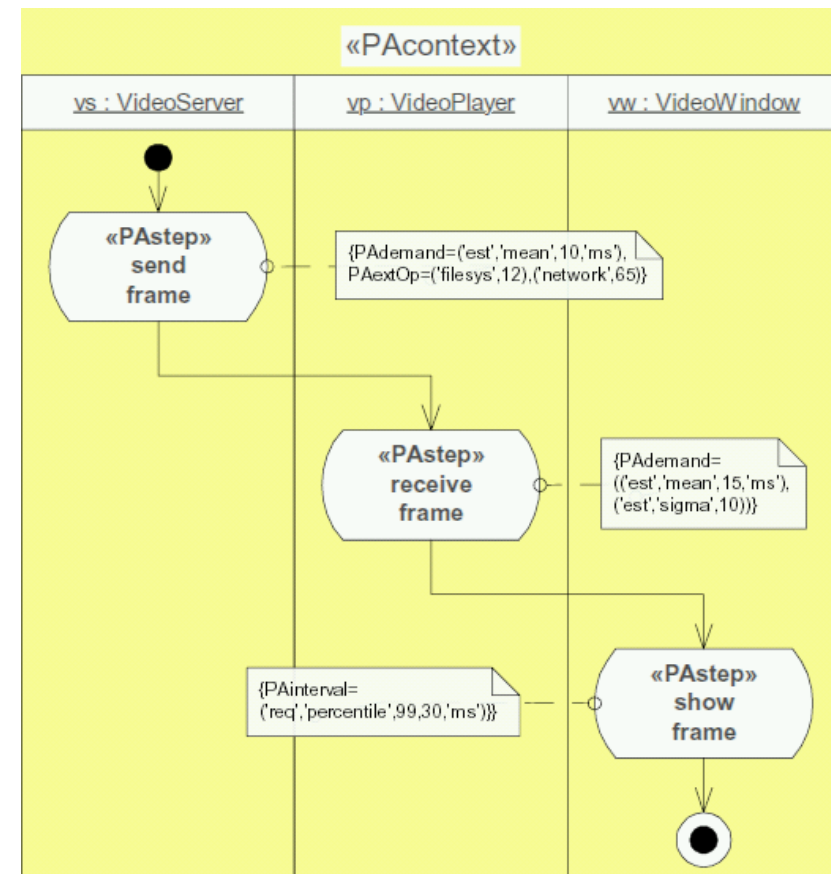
«PAcontext»

vs : VideoServer

vp : VideoPlayer

vw : VideoWindow

«PAstep» send frame

{PAdemand=('est','mean',10,'ms'), PAextOp=('filesys',12),('network',65)}

«PAstep» receive frame

{PAdemand= (('est','mean',15,'ms'), ('est','sigma',10))}

{PAinterval= ('req','percentile',99,30,'ms')}}

«PAstep» show frame